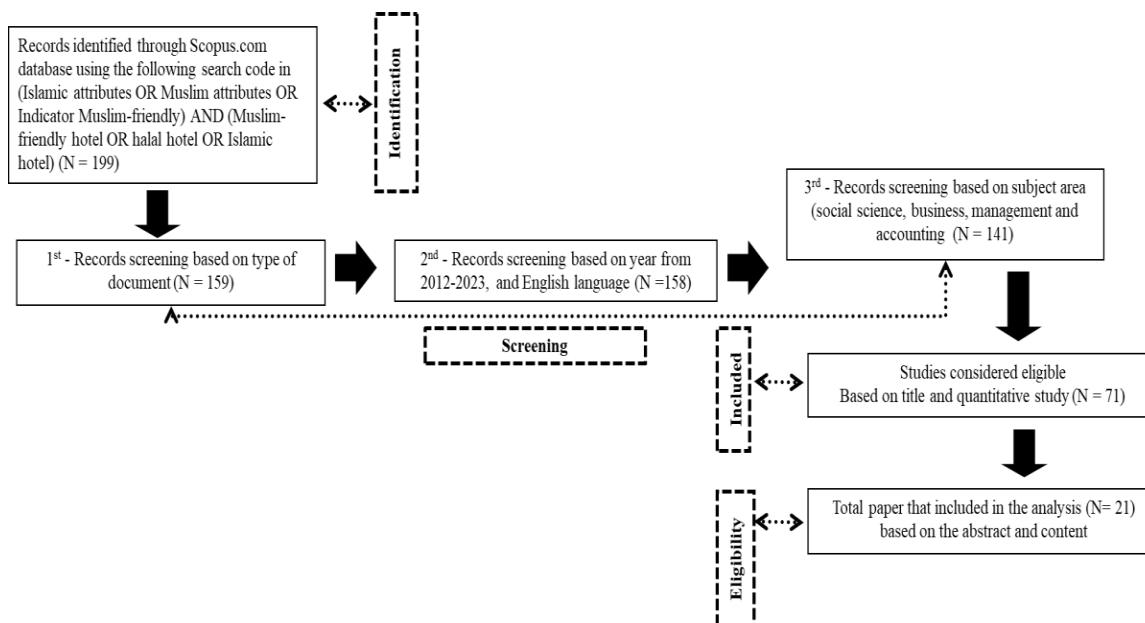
Records identified through Scopus.com database using the following search code in (Islamic attributes OR Muslim attributes OR Indicator Muslim-friendly) AND (Muslim-friendly hotel OR halal hotel OR Islamic hotel) (N = 199)

Identification

1$^{st}$ - Records screening based on type of document (N = 159)

2$^{nd}$ - Records screening based on year from 2012-2023, and English language (N =158)

3$^{rd}$ - Records screening based on subject area (social science, business, management and accounting (N = 141)

Screening

Included

Studies considered eligible Based on title and quantitative study (N = 71)

Eligibility

Total paper that included in the analysis (N= 21) based on the abstract and content